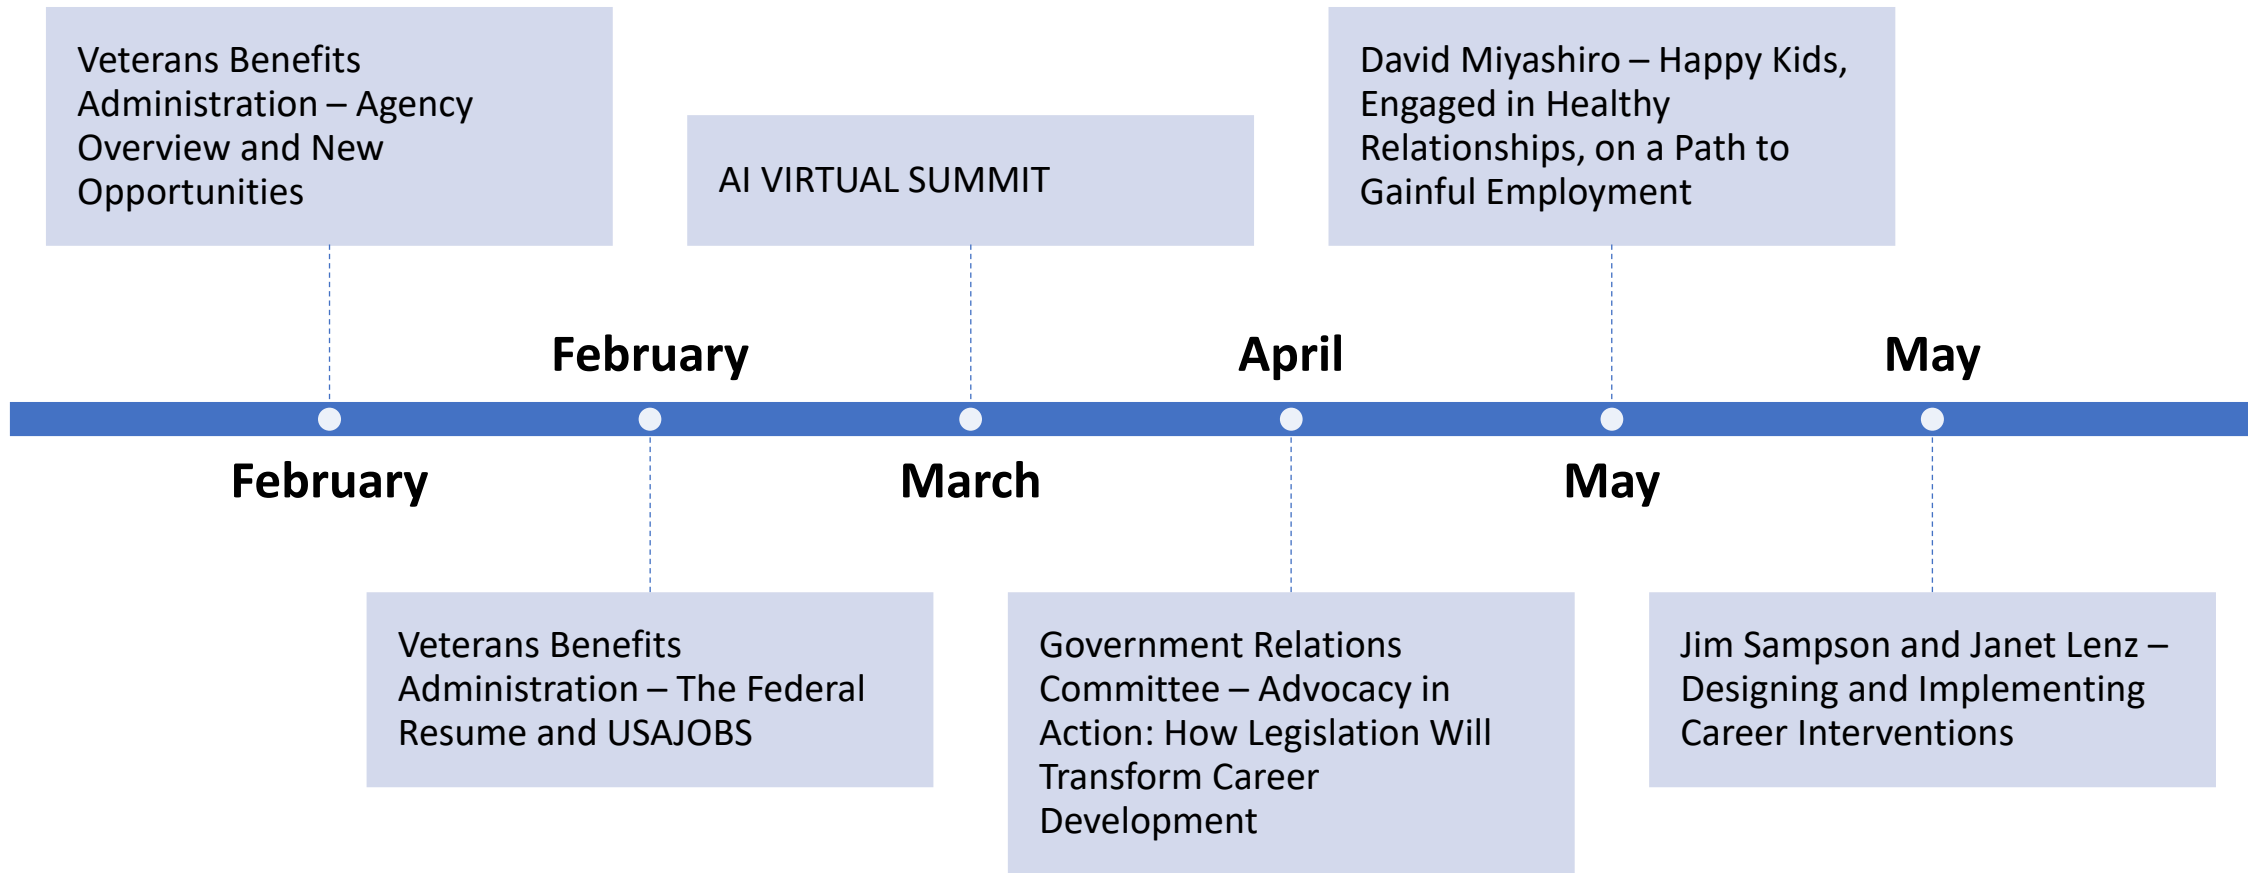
Veterans Benefits Administration – Agency Overview and New Opportunities

AI VIRTUAL SUMMIT

David Miyashiro – Happy Kids, Engaged in Healthy Relationships, on a Path to Gainful Employment

February

April

May

February

March

May

Veterans Benefits Administration – The Federal Resume and USAJOBS

Government Relations Committee – Advocacy in Action: How Legislation Will Transform Career Development

Jim Sampson and Janet Lenz – Designing and Implementing Career Interventions